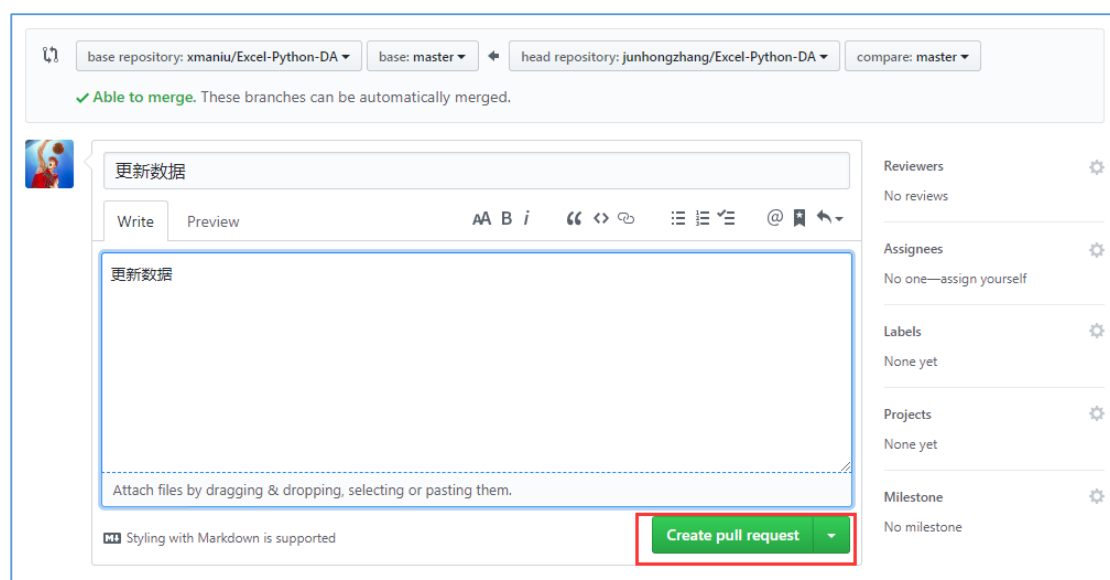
base repository: xmaniu/Excel-Python-DA base: master head repository: junhongzhang/Excel-Python-DA compare: master

✓ Able to merge. These branches can be automatically merged.

更新数据

Write Preview

AA B *i*

更新数据

Attach files by dragging & dropping, selecting or pasting them.

Styling with Markdown is supported

Create pull request

Reviewers
No reviews

Assignees
No one—assign yourself

Labels
None yet

Projects
None yet

Milestone
No milestone